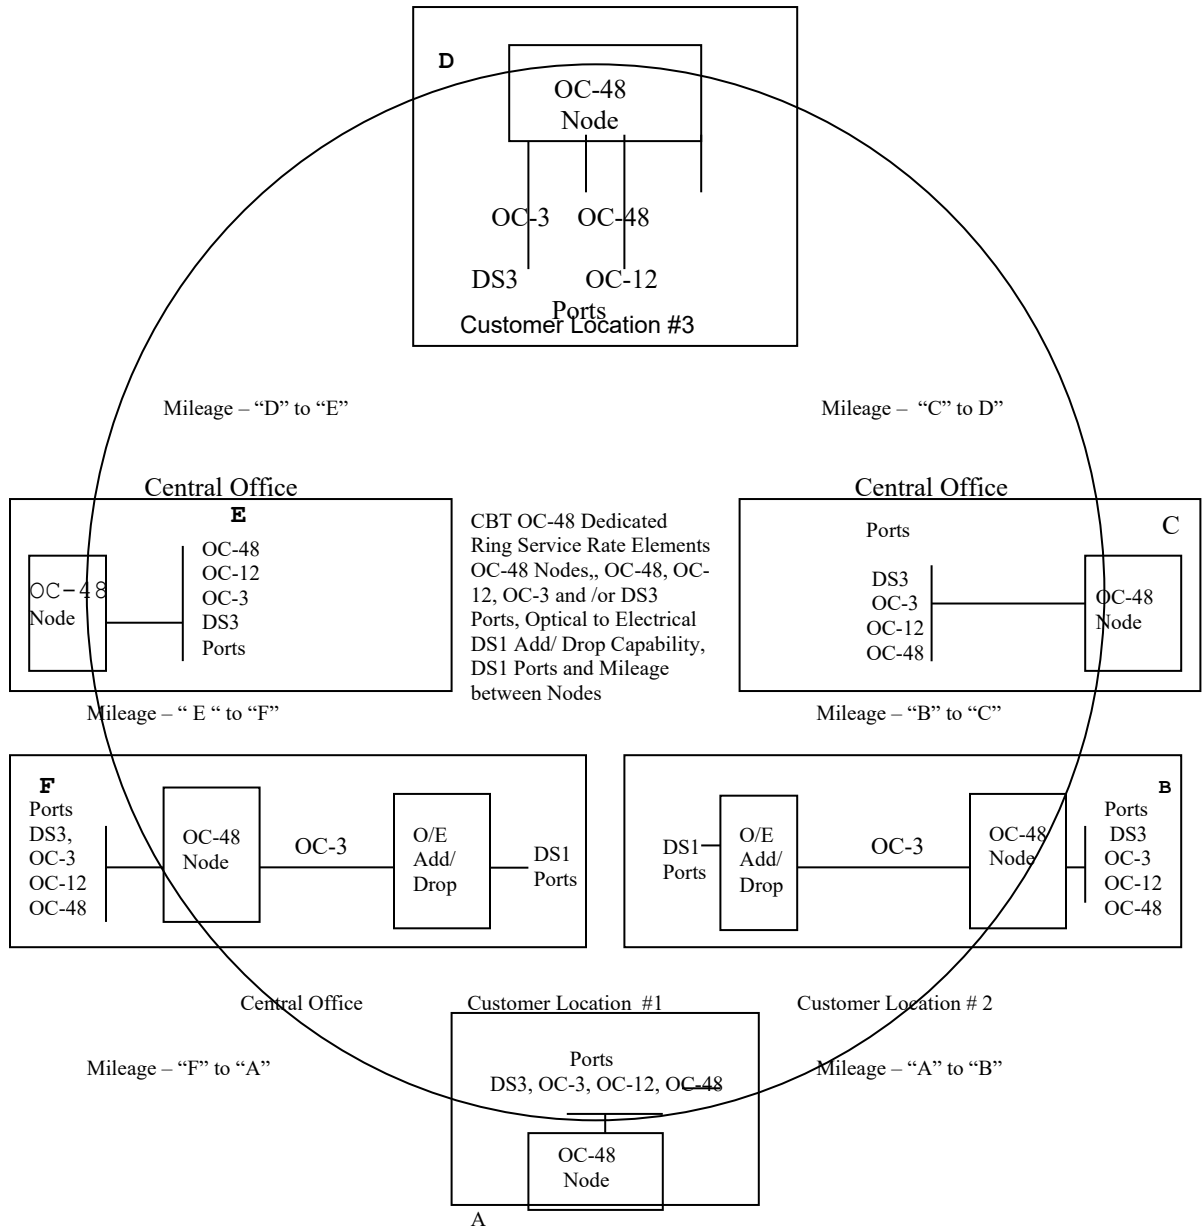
D

OC-48
Node

OC-3 OC-48

DS3 OC-12

Ports
Customer Location #3

Mileage – "D" to "E"

Mileage – "C" to D"

Central Office

E

OC-48
Node

OC-48
OC-12
OC-3
DS3
Ports

CBT OC-48 Dedicated Ring Service Rate Elements OC-48 Nodes,, OC-48, OC-12, OC-3 and /or DS3 Ports, Optical to Electrical DS1 Add/ Drop Capability, DS1 Ports and Mileage between Nodes

Central Office

Ports

C

DS3
OC-3
OC-12
OC-48

OC-48
Node

Mileage – " E " to "F"

Mileage – "B" to "C"

F

Ports
DS3,
OC-3
OC-12
OC-48

OC-48
Node

OC-3

O/E
Add/
Drop

DS1
Ports

DS1
Ports

O/E
Add/
Drop

OC-3

OC-48
Node

B

Ports
DS3
OC-3
OC-12
OC-48

Central Office

Customer Location #1

Customer Location # 2

Mileage – "F" to "A"

Ports
DS3, OC-3, OC-12, OC-48

Mileage – "A" to "B"

OC-48
Node

A